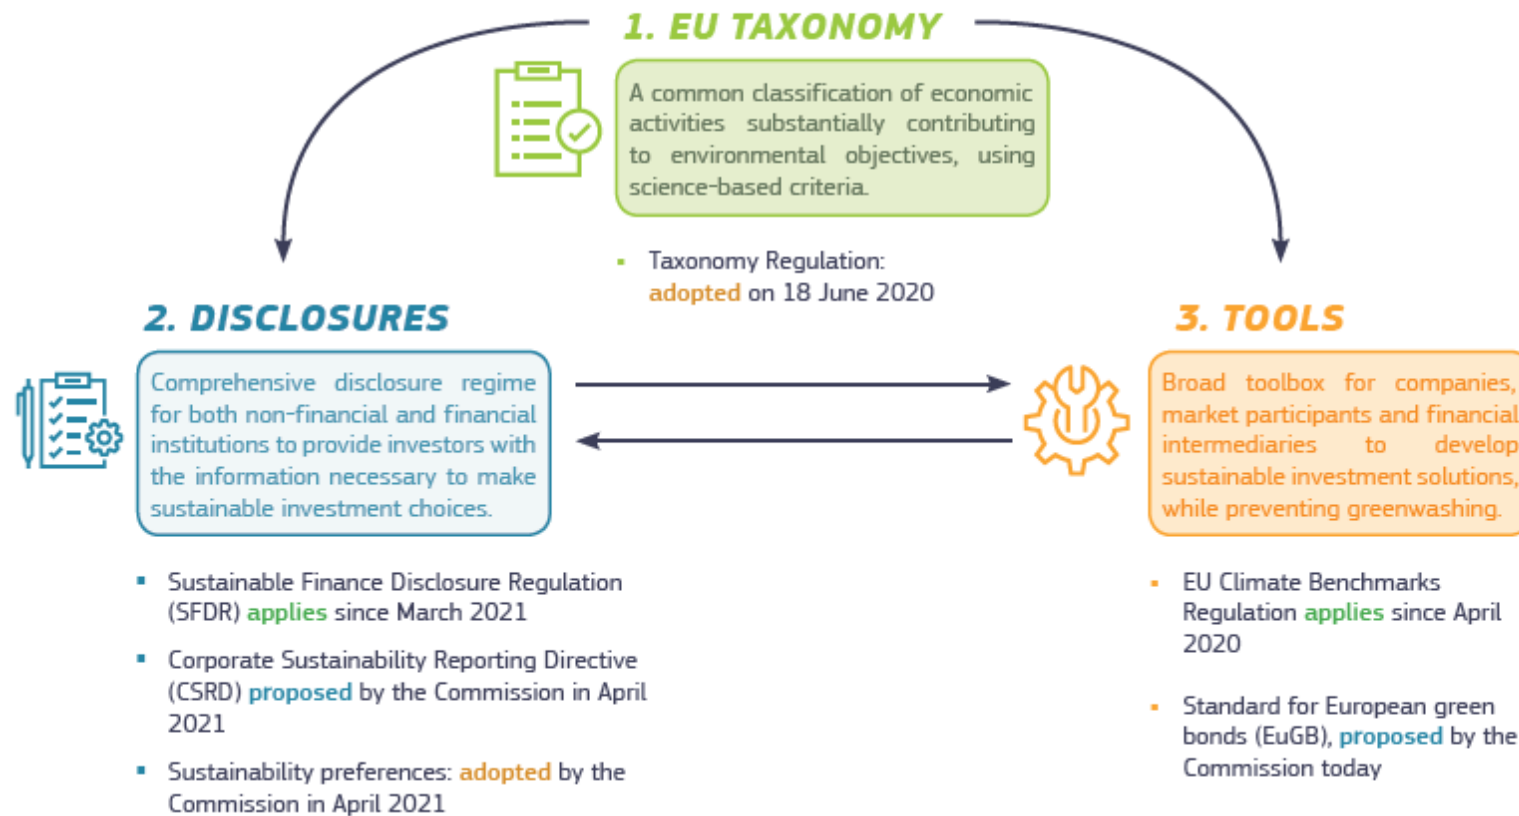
1. EU TAXONOMY

A common classification of economic activities substantially contributing to environmental objectives, using science-based criteria.

- Taxonomy Regulation: adopted on 18 June 2020

2. DISCLOSURES

Comprehensive disclosure regime for both non-financial and financial institutions to provide investors with the information necessary to make sustainable investment choices.

- Sustainable Finance Disclosure Regulation (SFDR) applies since March 2021
- Corporate Sustainability Reporting Directive (CSRD) proposed by the Commission in April 2021
- Sustainability preferences: adopted by the Commission in April 2021

3. TOOLS

Broad toolbox for companies, market participants and financial intermediaries to develop sustainable investment solutions, while preventing greenwashing.

- EU Climate Benchmarks Regulation applies since April 2020
- Standard for European green bonds (EuGB), proposed by the Commission today